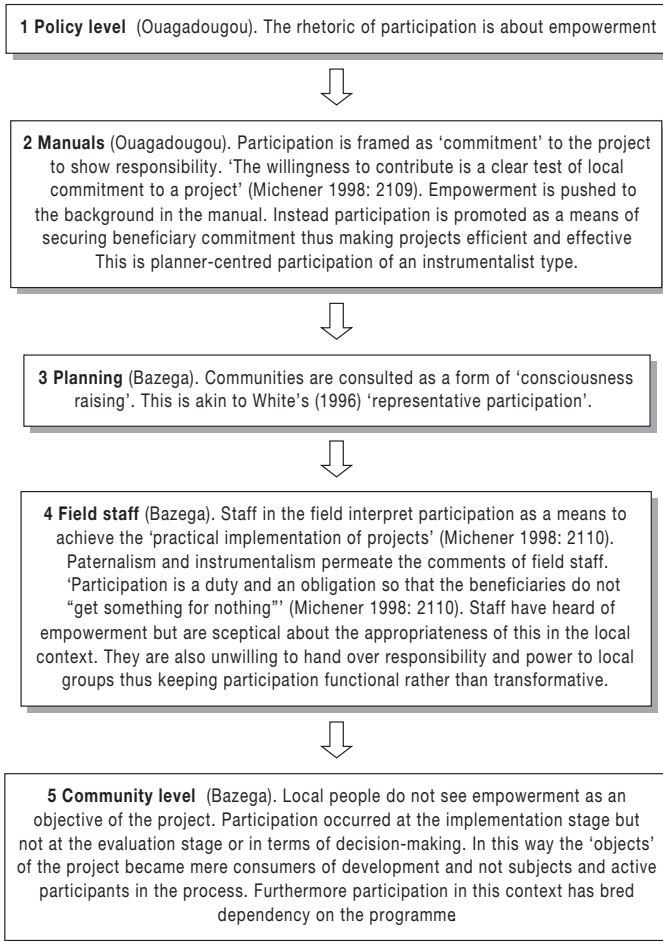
**1 Policy level** (Ouagadougou). The rhetoric of participation is about empowerment

**2 Manuals** (Ouagadougou). Participation is framed as 'commitment' to the project to show responsibility. 'The willingness to contribute is a clear test of local commitment to a project' (Michener 1998: 2109). Empowerment is pushed to the background in the manual. Instead participation is promoted as a means of securing beneficiary commitment thus making projects efficient and effective This is planner-centred participation of an instrumentalist type.

**3 Planning** (Bazega). Communities are consulted as a form of 'consciousness raising'. This is akin to White's (1996) 'representative participation'.

**4 Field staff** (Bazega). Staff in the field interpret participation as a means to achieve the 'practical implementation of projects' (Michener 1998: 2110). Paternalism and instrumentalism permeate the comments of field staff. 'Participation is a duty and an obligation so that the beneficiaries do not "get something for nothing"' (Michener 1998: 2110). Staff have heard of empowerment but are sceptical about the appropriateness of this in the local context. They are also unwilling to hand over responsibility and power to local groups thus keeping participation functional rather than transformative.

**5 Community level** (Bazega). Local people do not see empowerment as an objective of the project. Participation occurred at the implementation stage but not at the evaluation stage or in terms of decision-making. In this way the 'objects' of the project became mere consumers of development and not subjects and active participants in the process. Furthermore participation in this context has bred dependency on the programme